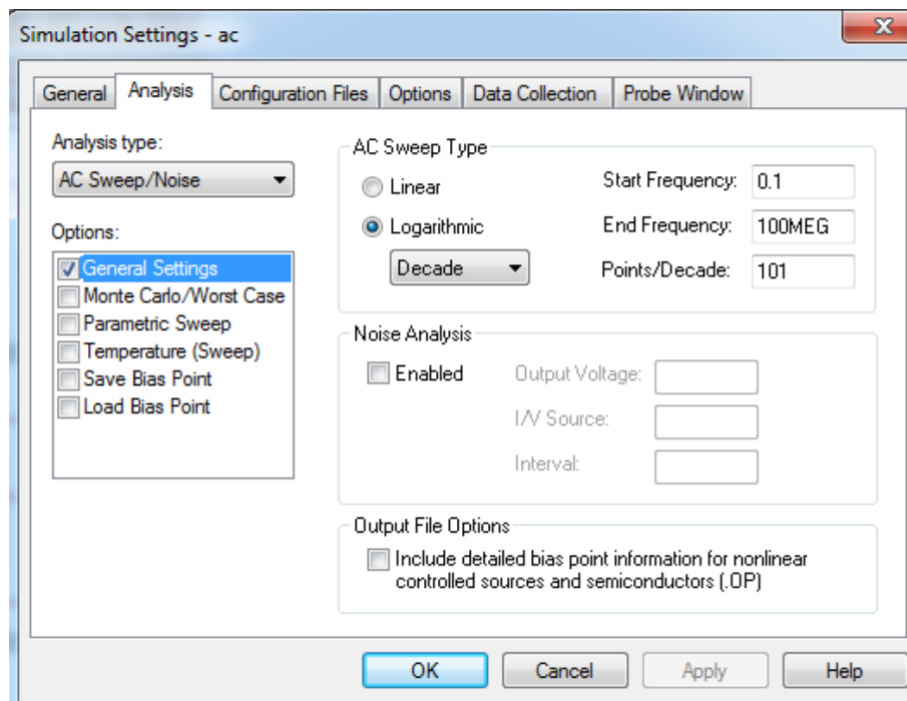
Simulation Settings - ac

General | Analysis | Configuration Files | Options | Data Collection | Probe Window

Analysis type:
AC Sweep/Noise

Options:
General Settings
Monte Carlo/Worst Case
Parametric Sweep
Temperature (Sweep)
Save Bias Point
Load Bias Point

AC Sweep Type
Linear
Logarithmic
Decade

Start Frequency: 0.1
End Frequency: 100MEG
Points/Decade: 101

Noise Analysis
Enabled
Output Voltage:
I/V Source:
Interval:

Output File Options
Include detailed bias point information for nonlinear controlled sources and semiconductors (.OP)

OK | Cancel | Apply | Help